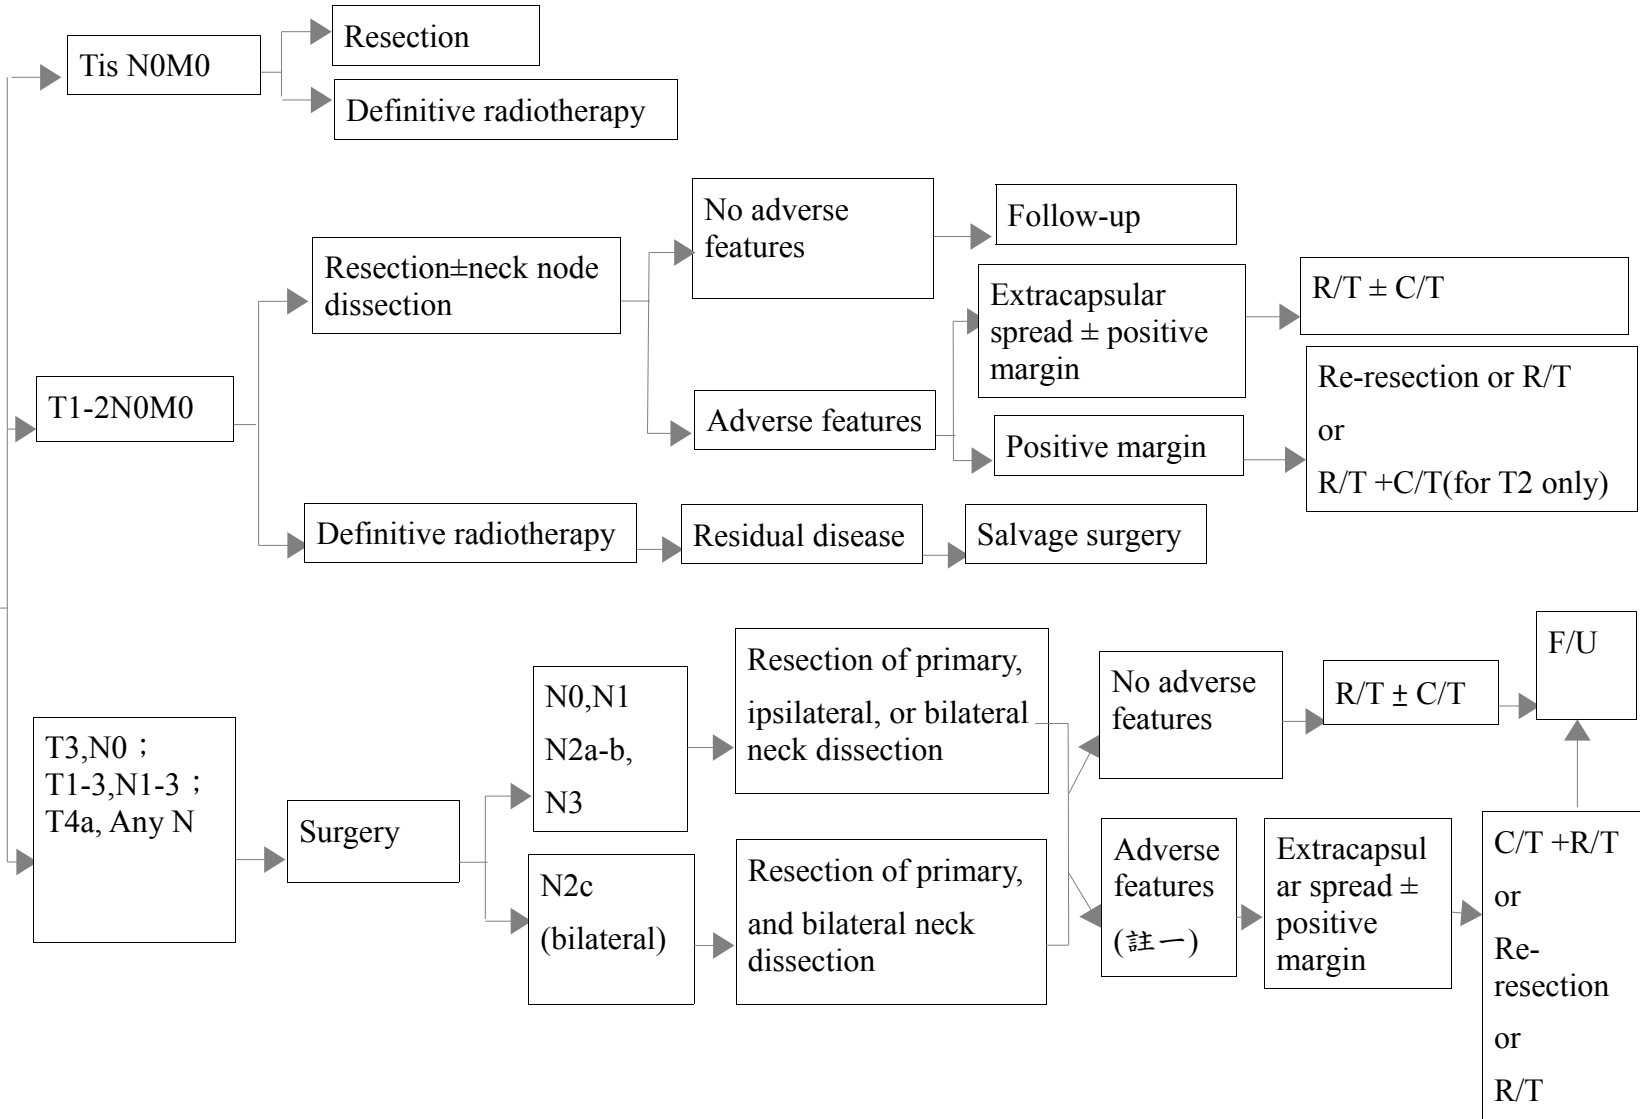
Tis N0M0

Resection

Definitive radiotherapy

T1-2N0M0

Resection±neck node dissection

No adverse features

Follow-up

Adverse features

Extracapsular spread ± positive margin

R/T ± C/T

Positive margin

Re-resection or R/T
or
R/T +C/T(for T2 only)

Definitive radiotherapy

Residual disease

Salvage surgery

T3,N0；
T1-3,N1-3；
T4a, Any N

Surgery

N0,N1
N2a-b,
N3

Resection of primary, ipsilateral, or bilateral neck dissection

N2c
(bilateral)

Resection of primary, and bilateral neck dissection

No adverse features

R/T ± C/T

F/U

Adverse features
(註一)

Extracapsular spread ± positive margin

C/T +R/T
or
Re-resection
or
R/T